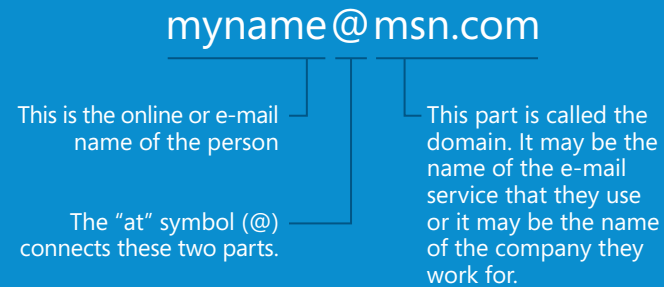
myname@msn.com

This is the online or e-mail name of the person

The “at” symbol (@) connects these two parts.

This part is called the domain. It may be the name of the e-mail service that they use or it may be the name of the company they work for.